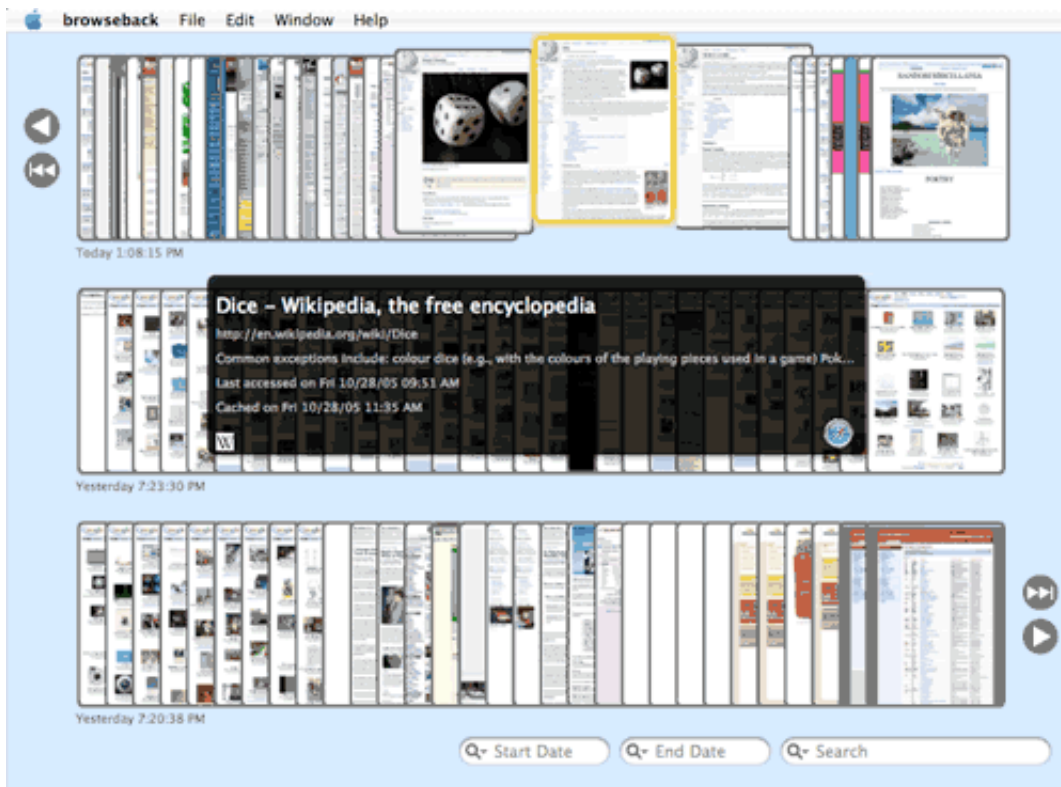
browseback File Edit Window Help

Today 1:08:15 PM

Dice – Wikipedia, the free encyclopedia

http://en.wikipedia.org/wiki/Dice

Common exceptions include: colour dice (e.g., with the colours of the playing pieces used in a game) Pok...

Last accessed on Fri 10/28/05 09:51 AM

Cached on Fri 10/28/05 11:35 AM

Yesterday 7:23:30 PM

Yesterday 7:20:38 PM

Start Date

End Date

Search